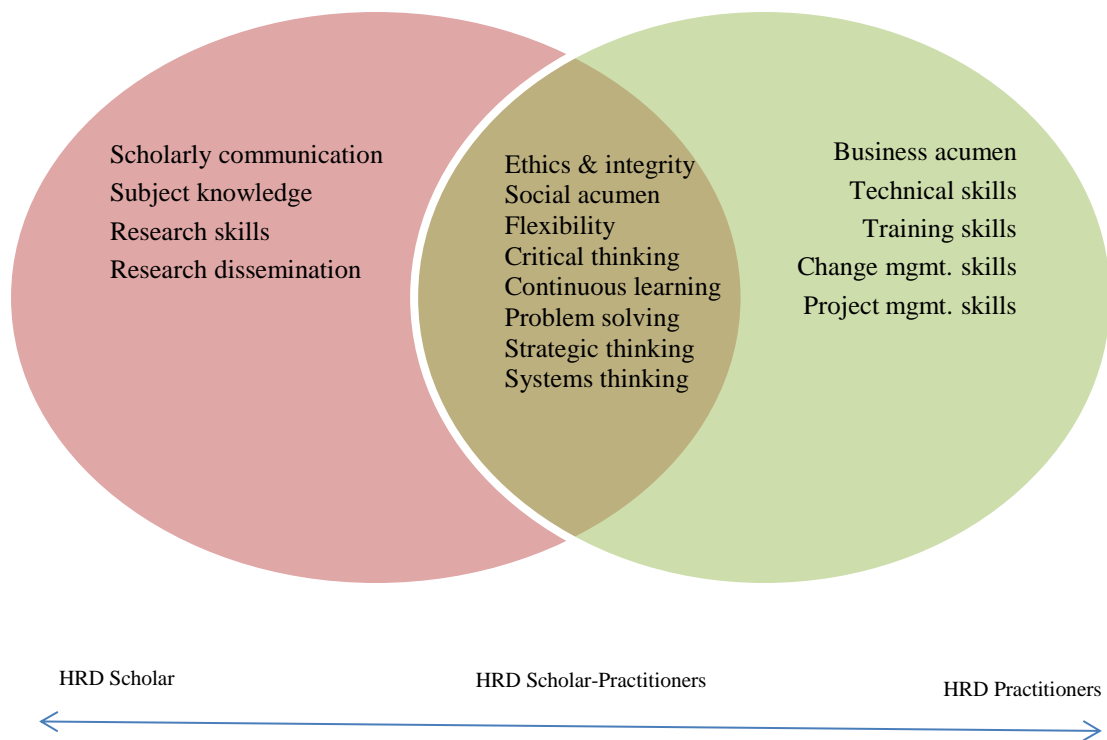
Scholarly communication
Subject knowledge
Research skills
Research dissemination

Ethics & integrity
Social acumen
Flexibility
Critical thinking
Continuous learning
Problem solving
Strategic thinking
Systems thinking

Business acumen
Technical skills
Training skills
Change mgmt. skills
Project mgmt. skills

HRD Scholar

HRD Scholar-Practitioners

HRD Practitioners